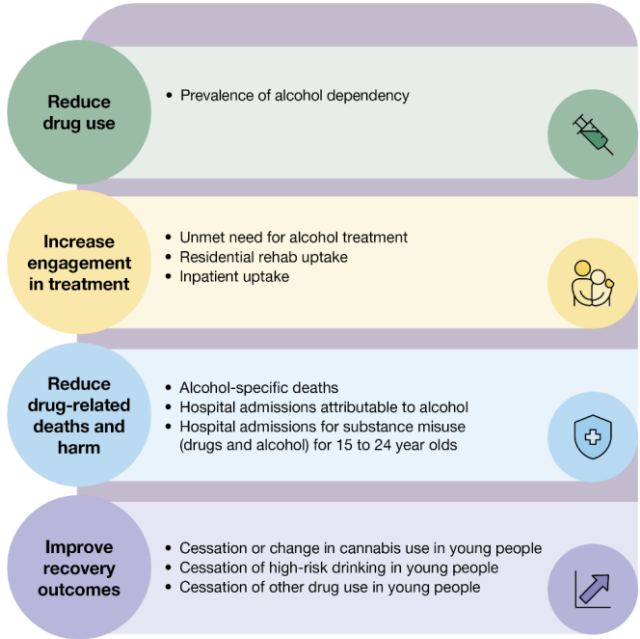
Reduce drug use

- Prevalence of alcohol dependency

Increase engagement in treatment

- Unmet need for alcohol treatment
- Residential rehab uptake
- Inpatient uptake

Reduce drug-related deaths and harm

- Alcohol-specific deaths
- Hospital admissions attributable to alcohol
- Hospital admissions for substance misuse (drugs and alcohol) for 15 to 24 year olds

Improve recovery outcomes

- Cessation or change in cannabis use in young people
- Cessation of high-risk drinking in young people
- Cessation of other drug use in young people